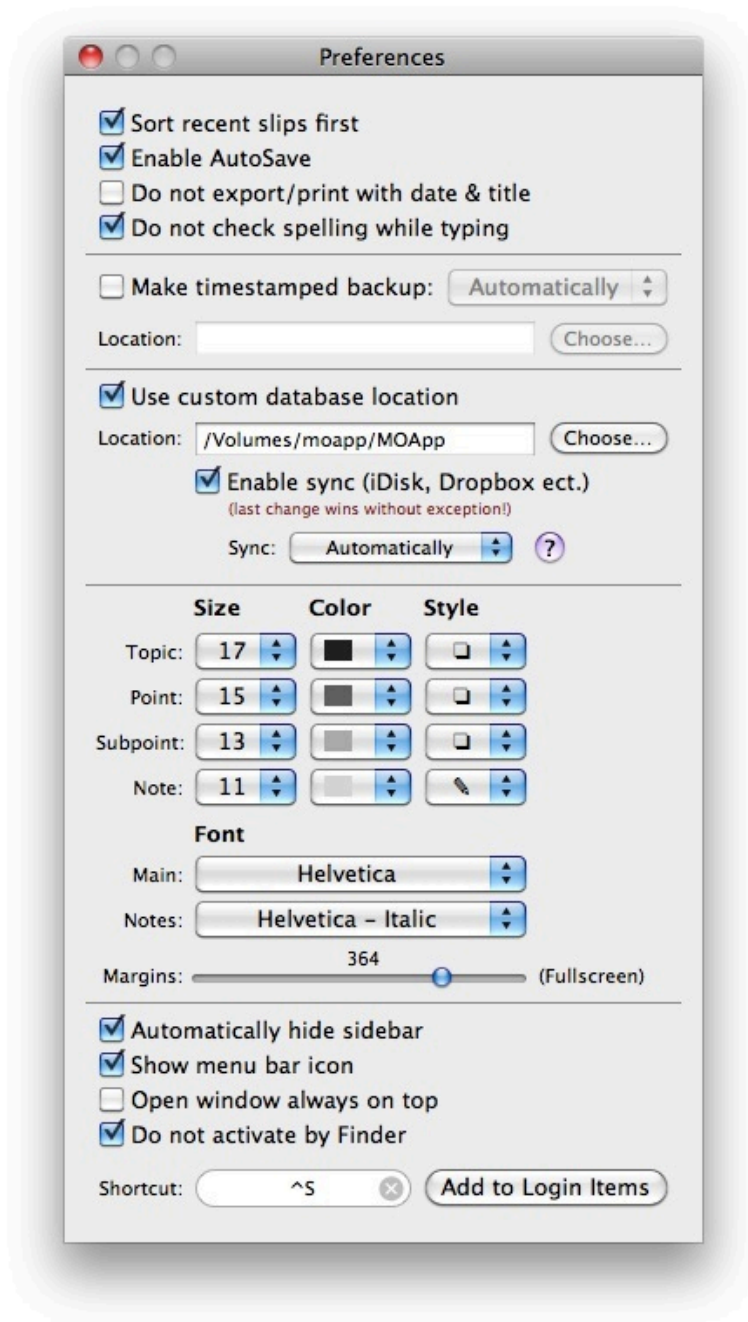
Preferences

Sort recent slips first
Enable AutoSave
Do not export/print with date & title
Do not check spelling while typing

Make timestamped backup: Automatically
Location: Choose...

Use custom database location
Location: /Volumes/moapp/MOApp Choose...
Enable sync (iDisk, Dropbox ect.)
(last change wins without exception!)
Sync: Automatically ?

| | Size | Color | Style |
|---|---|---|---|
| Topic: | 17 | | |
| Point: | 15 | | |
| Subpoint: | 13 | | |
| Note: | 11 | | |

Font
Main: Helvetica
Notes: Helvetica - Italic
364
Margins: (Fullscreen)

Automatically hide sidebar
Show menu bar icon
Open window always on top
Do not activate by Finder

Shortcut: ^S Add to Login Items